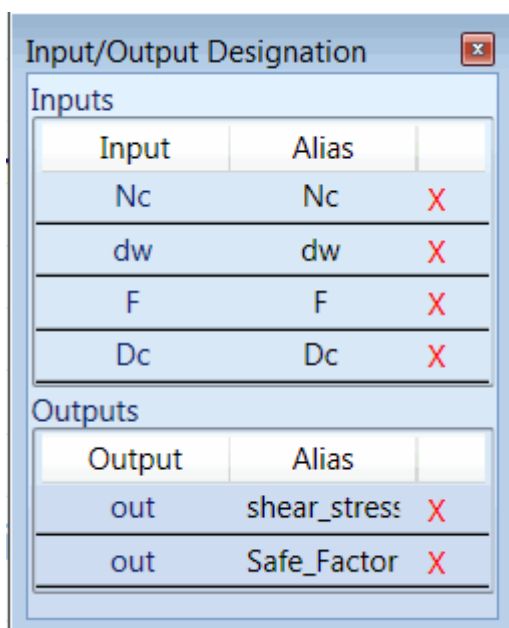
Input/Output Designation

Inputs

| Input | Alias | |
|---|---|---|
| Nc | Nc | X |
| dw | dw | X |
| F | F | X |
| Dc | Dc | X |

Outputs

| Output | Alias | |
|---|---|---|
| out | shear_stres | X |
| out | Safe_Factor | X |